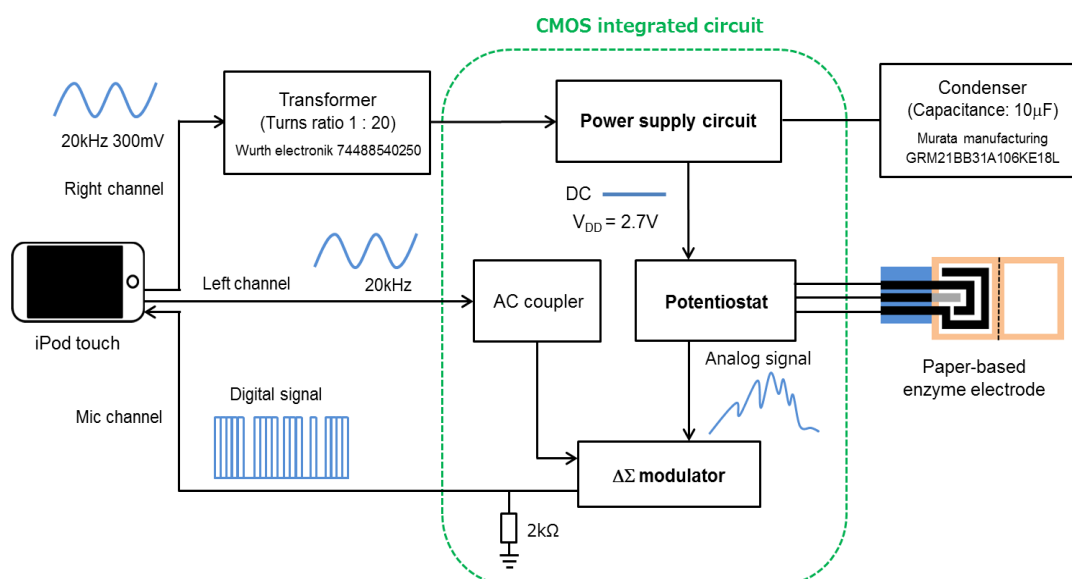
CMOS integrated circuit

20kHz 300mV

Transformer
(Turns ratio 1 : 20)
Wurth electronik 74488540250

Power supply circuit

Condenser
(Capacitance: 10μF)
Murata manufacturing
GRM21BB31A106KE18L

Right channel

DC
$V_{DD}$ = 2.7V

iPod touch

Left channel

20kHz

AC coupler

Potentiostat

Paper-based
enzyme electrode

Analog signal

Digital signal

Mic channel

ΔΣ modulator

2kΩ